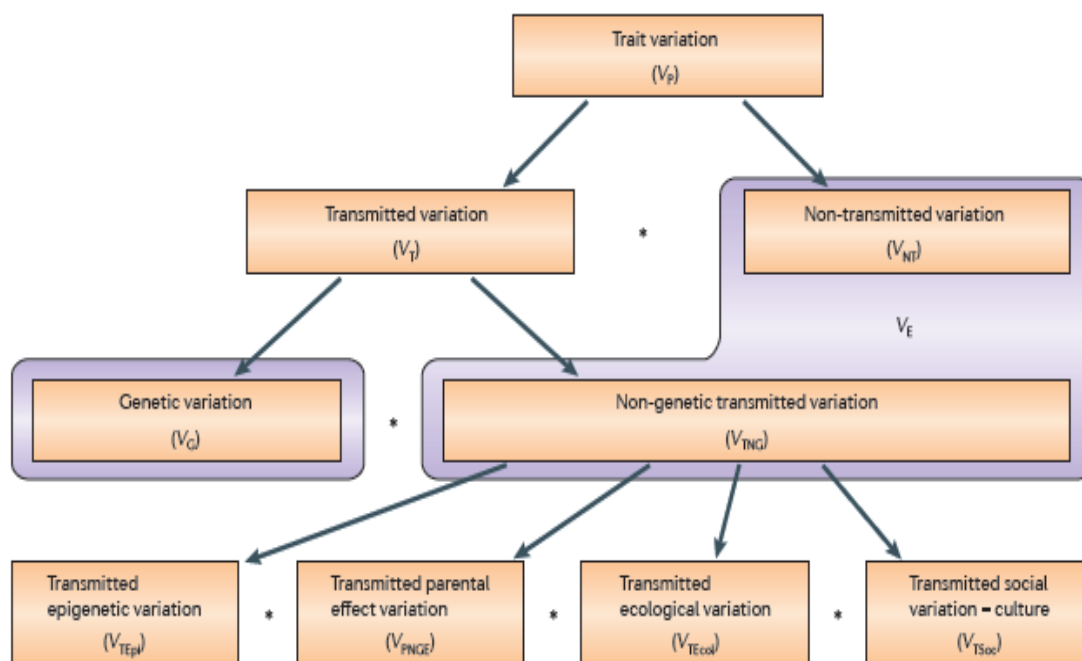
Trait variation
($V_P$)

Transmitted variation
($V_T$)

*

Non-transmitted variation
($V_{NT}$)

$V_E$

Genetic variation
($V_G$)

*

Non-genetic transmitted variation
($V_{TNG}$)

Transmitted epigenetic variation
($V_{TEpi}$)

*

Transmitted parental effect variation
($V_{PNGE}$)

*

Transmitted ecological variation
($V_{TEcol}$)

*

Transmitted social variation – culture
($V_{TSoc}$)